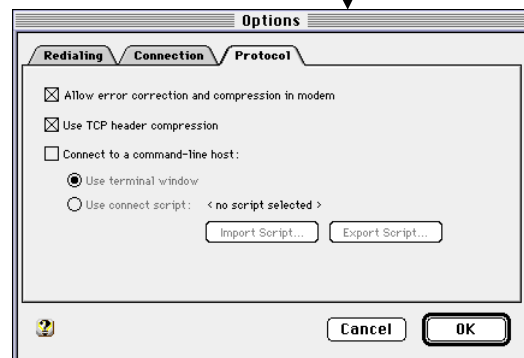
Options

Redialing
Connection
Protocol

☒ Allow error correction and compression in modem

☒ Use TCP header compression

☐ Connect to a command-line host:

◉ Use terminal window

◯ Use connect script: < no script selected >

Import Script...
Export Script...

Cancel
OK